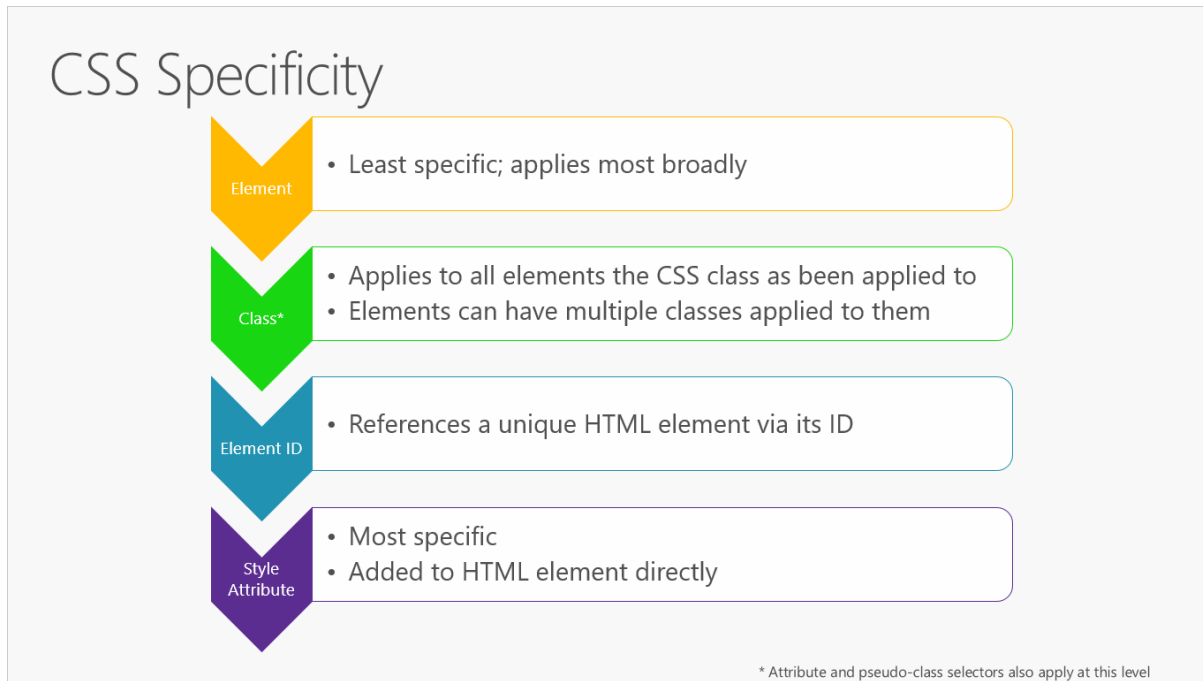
CSS Specificity

Element

• Least specific; applies most broadly

Class*

• Applies to all elements the CSS class as been applied to
• Elements can have multiple classes applied to them

Element ID

• References a unique HTML element via its ID

Style Attribute

• Most specific
• Added to HTML element directly

* Attribute and pseudo-class selectors also apply at this level